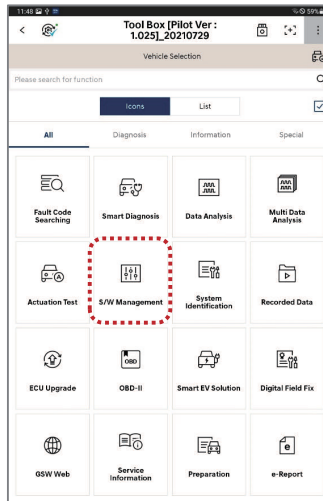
11:48 59%

<

Tool Box [Pilot Ver : 1.025]_20210729

Vehicle Selection

Please search for function

Icons

List

All

Diagnosis

Information

Special

Fault Code Searching

Smart Diagnosis

Data Analysis

Multi Data Analysis

Actuation Test

S/W Management

System Identification

Recorded Data

ECU Upgrade

OBD

OBD-II

Smart EV Solution

Digital Field Fix

GSW Web

Service Information

Preparation

e

e-Report